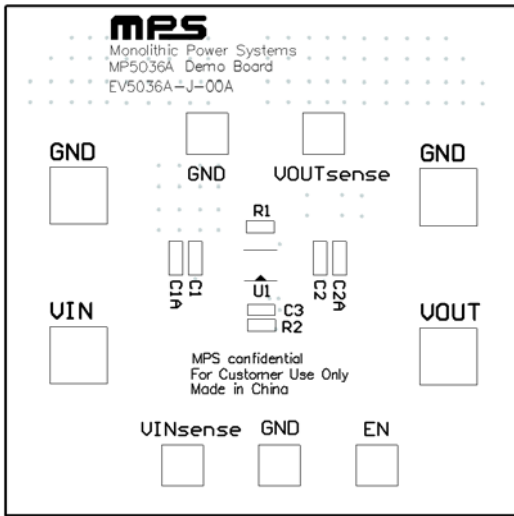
MPS
Monolithic Power Systems
MP5036A Demo Board
EV5036A-J-00A

GND

GND

VOUTsense

GND

R1

C1A C1

C2 C2A

U1

C3
R2

VIN

VOUT

MPS confidential
For Customer Use Only
Made in China

VINsense

GND

EN